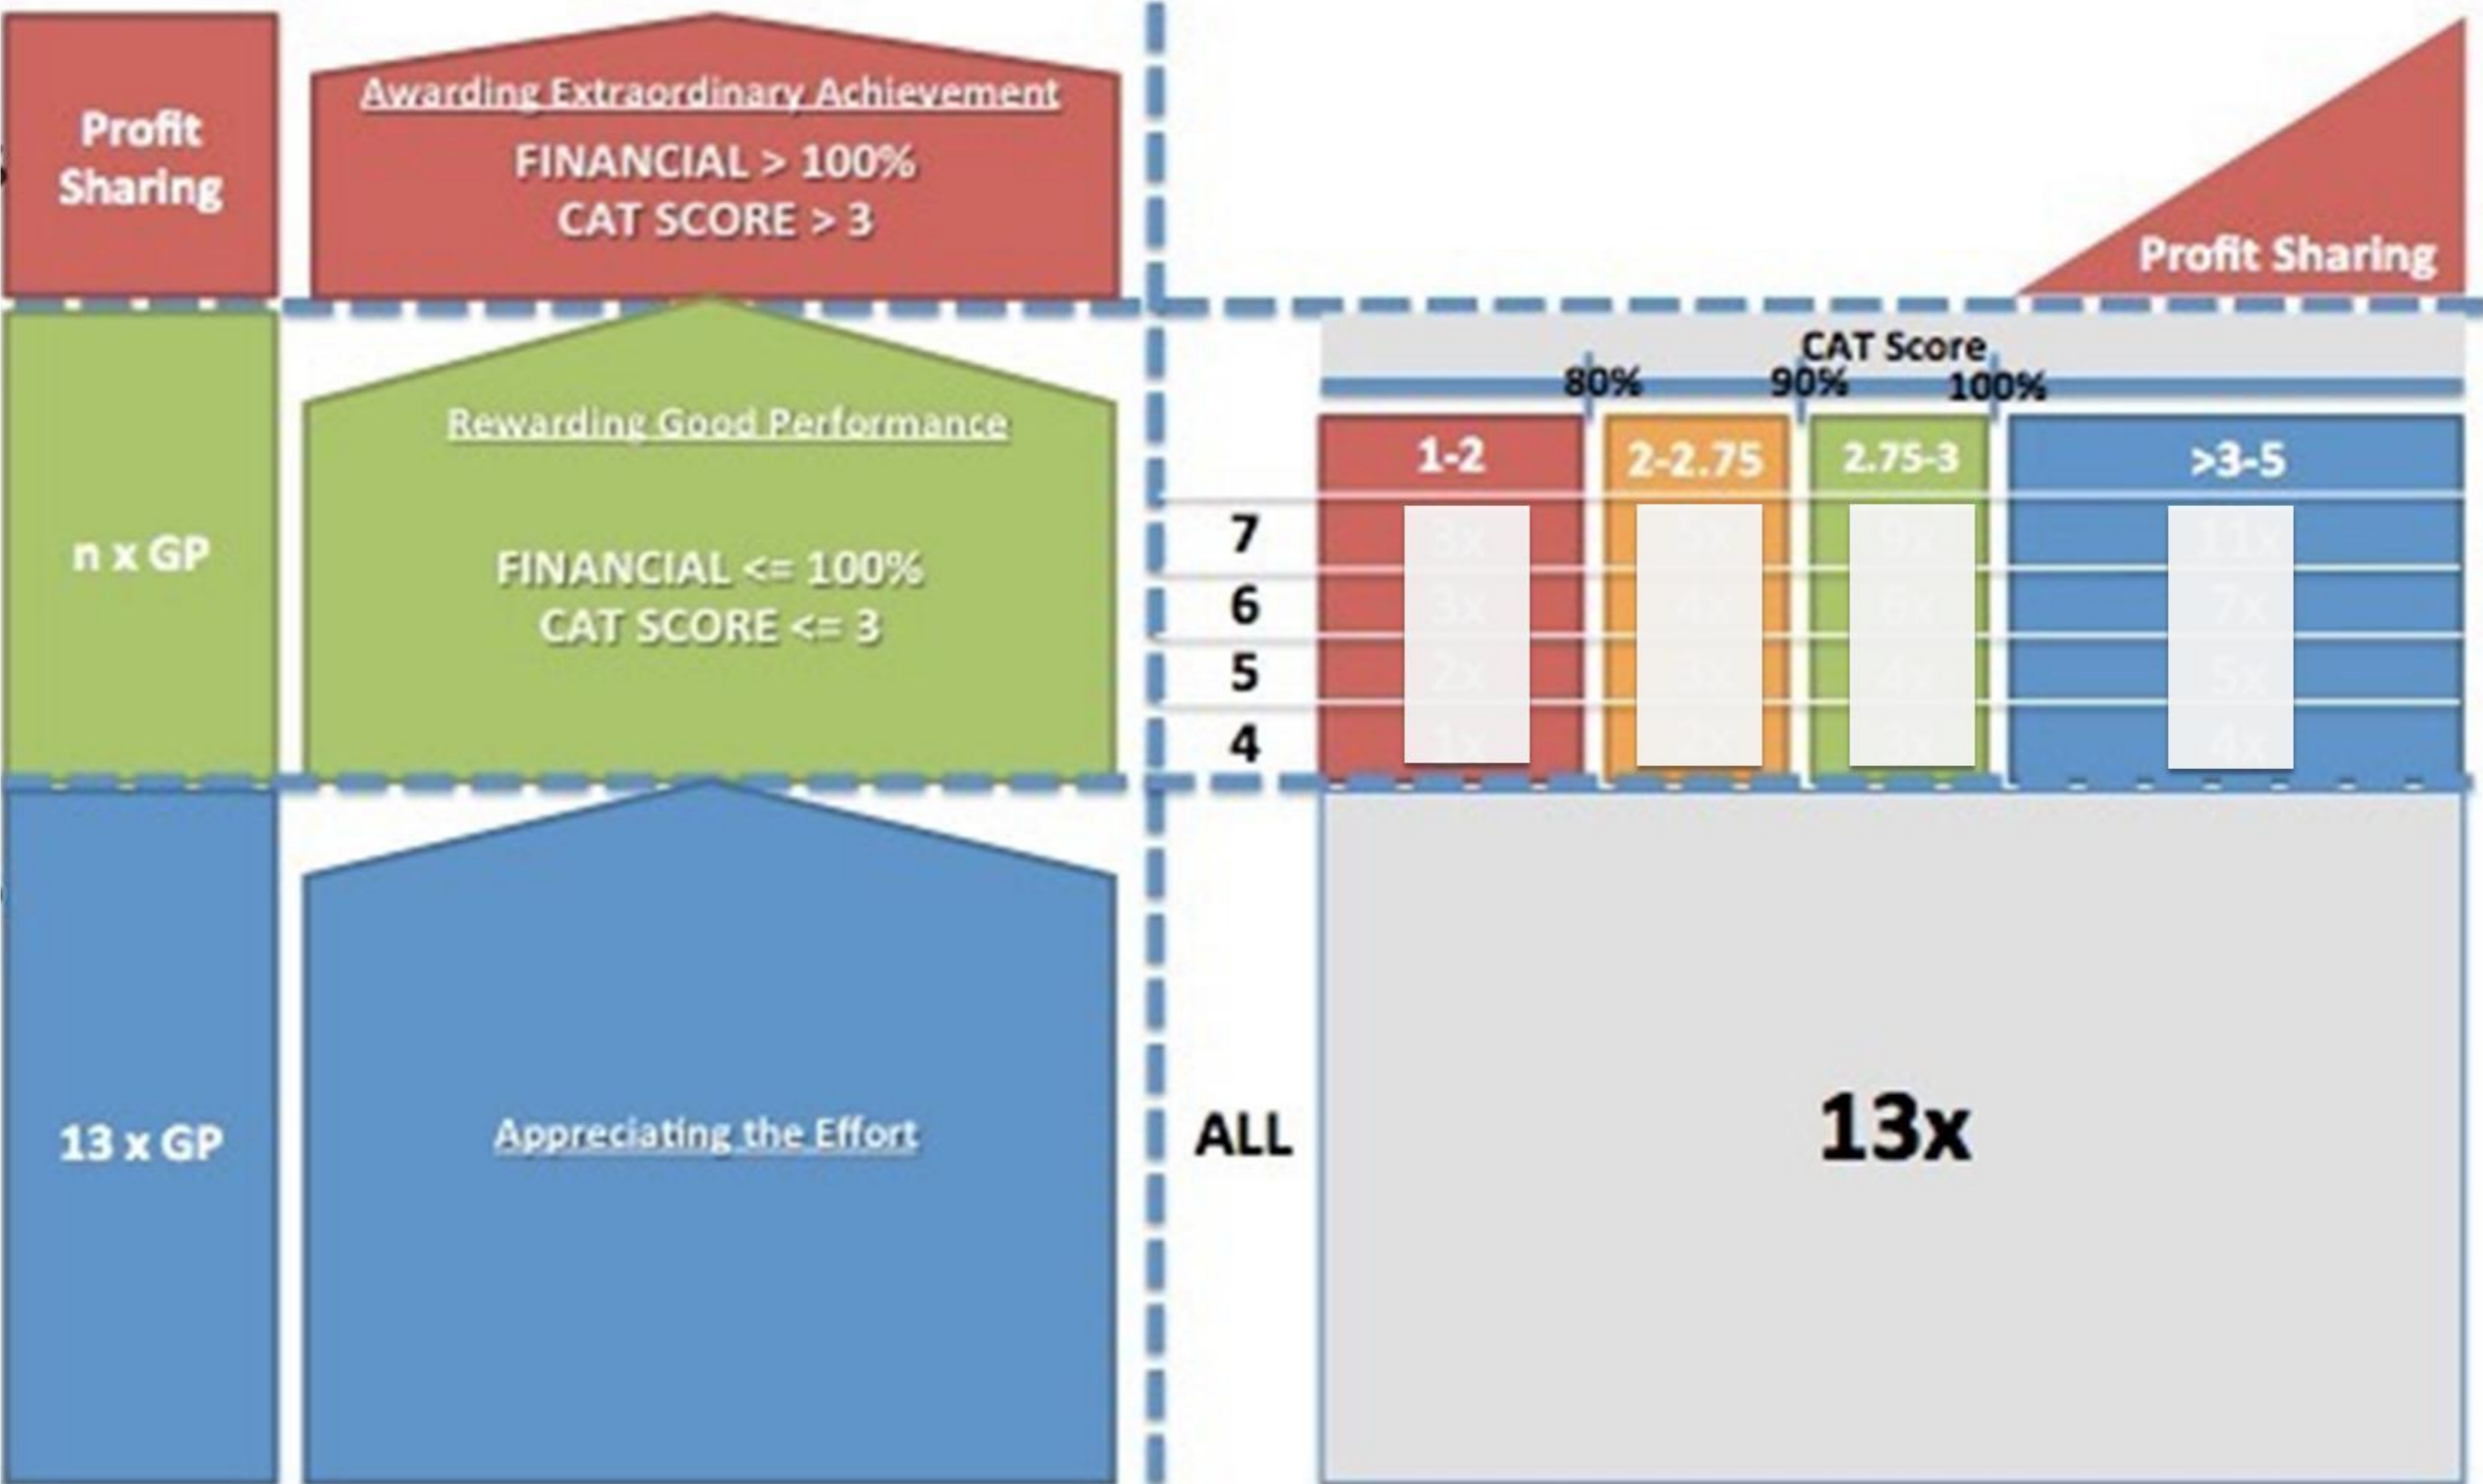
Profit Sharing

Awarding Extraordinary Achievement

FINANCIAL > 100%
CAT SCORE > 3

Profit Sharing

n x GP

Rewarding Good Performance

FINANCIAL <= 100%
CAT SCORE <= 3

CAT Score

80% 90% 100%

| | 1-2 | 2-2.75 | 2.75-3 | >3-5 |
|---|---|---|---|---|
| 7 | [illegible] | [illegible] | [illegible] | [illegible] |
| 6 | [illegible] | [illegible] | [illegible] | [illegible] |
| 5 | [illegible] | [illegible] | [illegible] | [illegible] |
| 4 | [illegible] | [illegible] | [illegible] | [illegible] |

13 x GP

Appreciating the Effort

ALL

13x